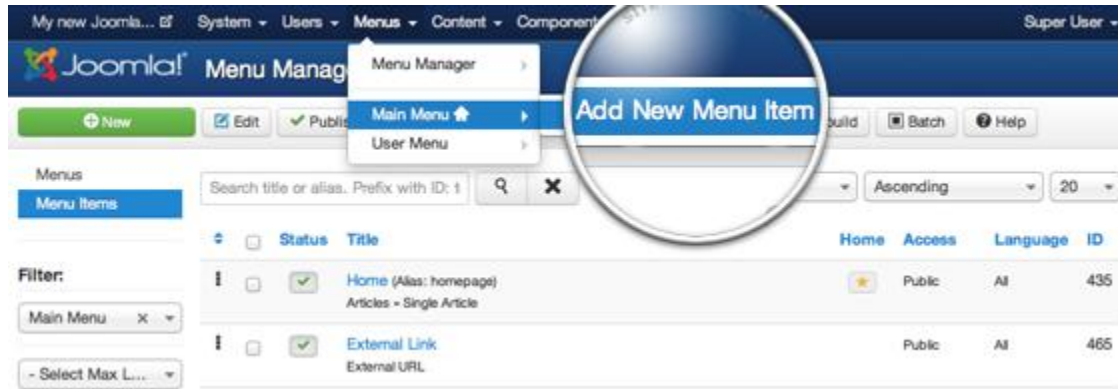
My new Joomla... System Users Menus Content Component Super User

Joomla! Menu Manag

Menu Manager

Main Menu

User Menu

Add New Menu Item

New Edit Publis uild Batch Help

Menus
Menu Items

Search title or alias. Prefix with ID: 1

Ascending 20

| | | Status | Title | Home | Access | Language | ID |
|---|---|---|---|---|---|---|---|
| | | | Home (Alias: homepage) Articles » Single Article | | Public | All | 435 |
| | | | External Link External URL | | Public | All | 465 |

Filter:

Main Menu

- Select Max L...